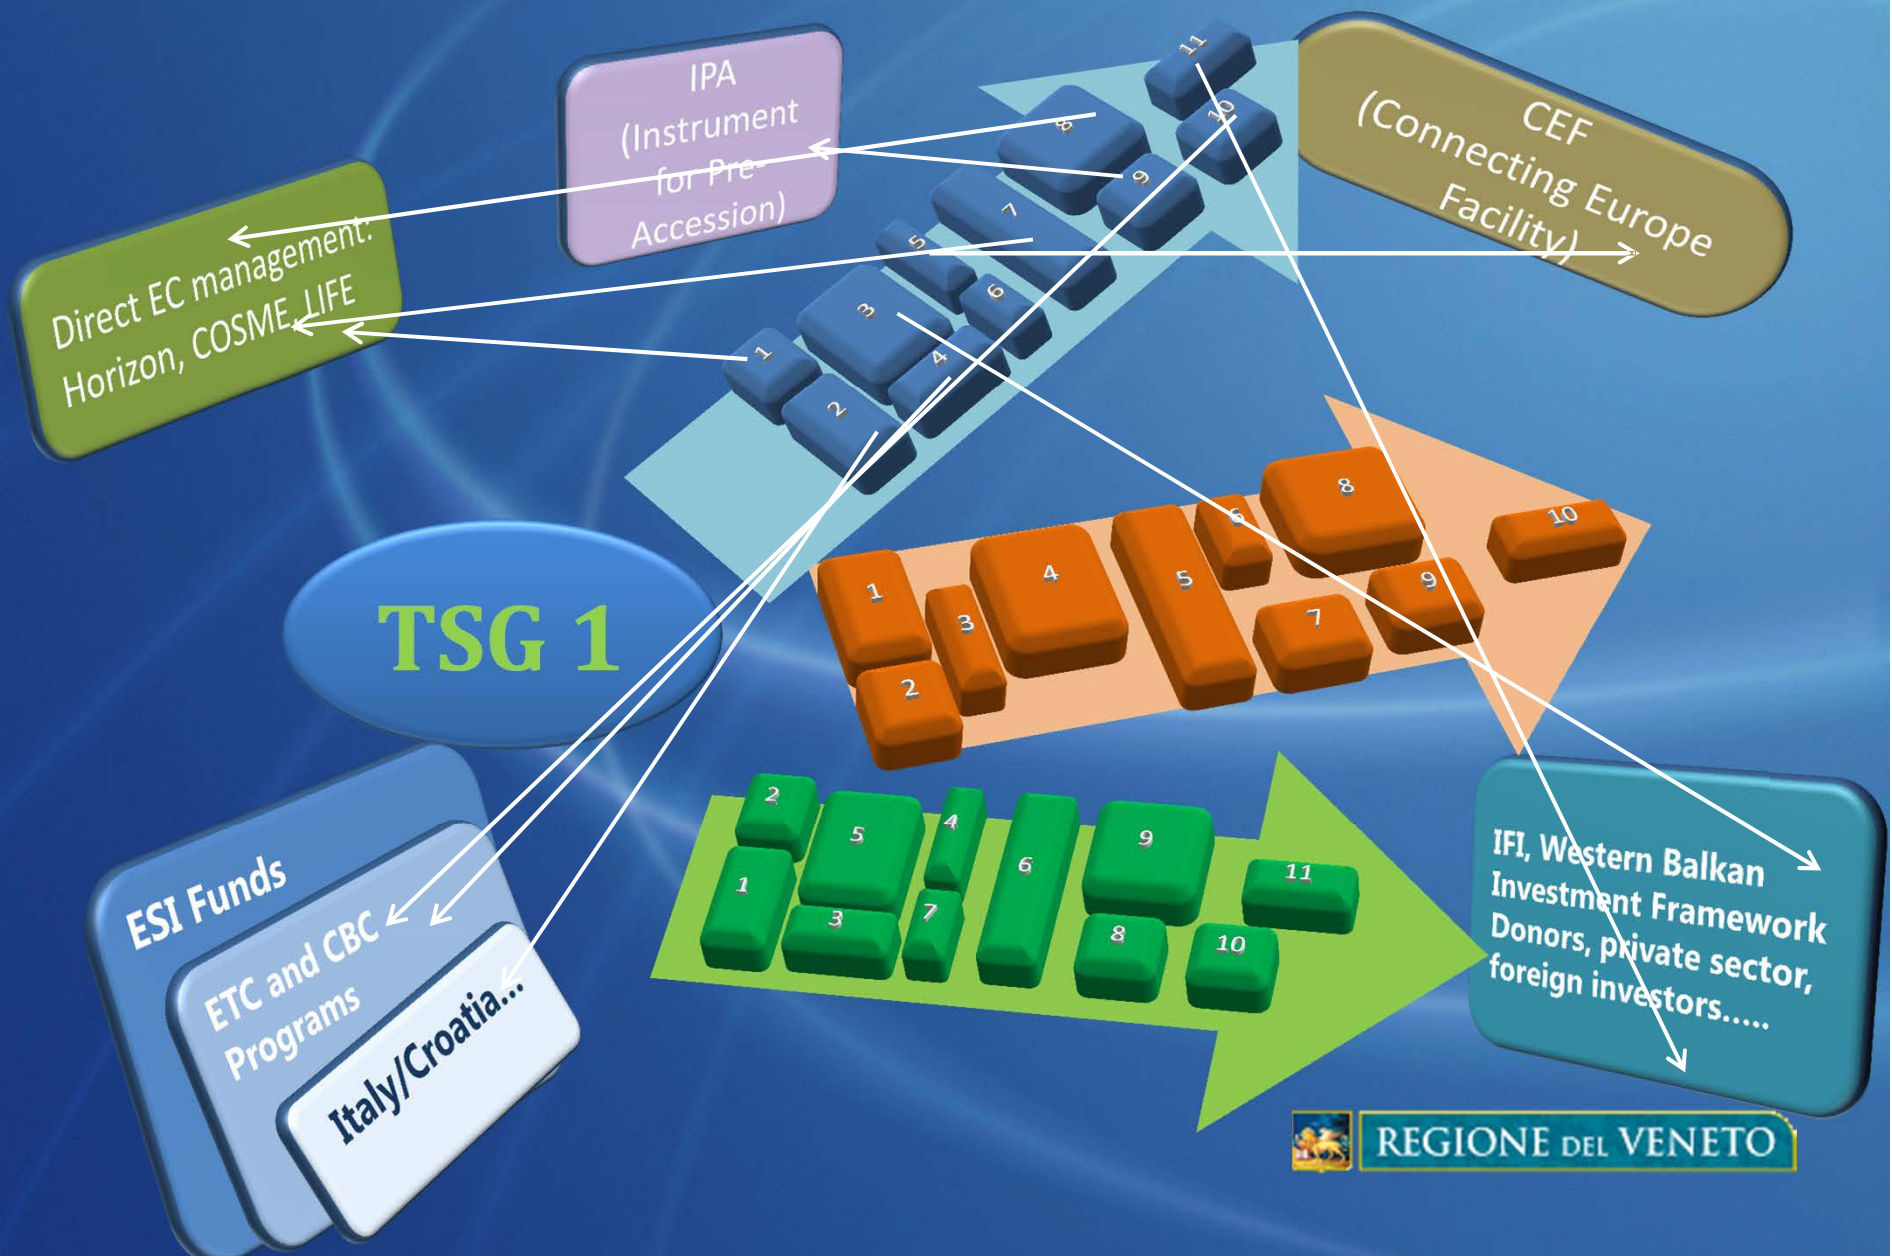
IPA (Instrument for Pre-Accession)

CEF (Connecting Europe Facility)

Direct EC management: Horizon, COSME, LIFE

11
8
10
9
7
5
6
3
1
4
2

TSG 1

1
3
4
5
6
8
10
2
7
9

2
5
4
6
9
1
3
7
11
8
10

ESI Funds
ETC and CBC Programs
Italy/Croatia...

IFI, Western Balkan Investment Framework
Donors, private sector, foreign investors.....

REGIONE DEL VENETO